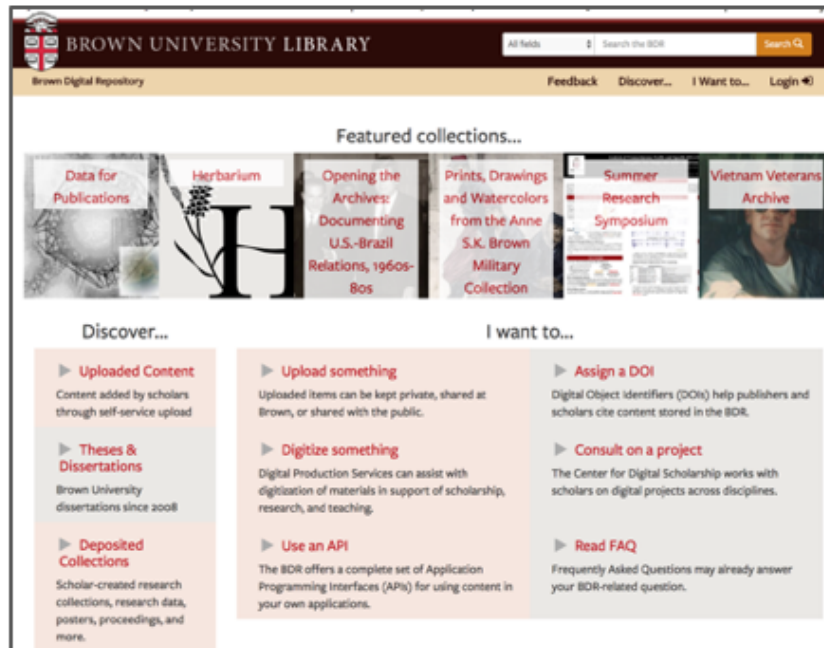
BROWN UNIVERSITY LIBRARY

All fields

Search the BDR

Search

Brown Digital Repository

Feedback Discover... I Want to... Login

Featured collections...

Data for Publications

Herbarium

Opening the Archives: Documenting U.S.-Brazil Relations, 1960s-80s

Prints, Drawings and Watercolors from the Anne S.K. Brown Military Collection

Summer Research Symposium

Vietnam Veterans Archive

Discover...

Uploaded Content
Content added by scholars through self-service upload

Theses & Dissertations
Brown University dissertations since 2008

Deposited Collections
Scholar-created research collections, research data, posters, proceedings, and more.

I want to...

Upload something
Uploaded items can be kept private, shared at Brown, or shared with the public.

Digitize something
Digital Production Services can assist with digitization of materials in support of scholarship, research, and teaching.

Use an API
The BDR offers a complete set of Application Programming Interfaces (APIs) for using content in your own applications.

Assign a DOI
Digital Object Identifiers (DOIs) help publishers and scholars cite content stored in the BDR.

Consult on a project
The Center for Digital Scholarship works with scholars on digital projects across disciplines.

Read FAQ
Frequently Asked Questions may already answer your BDR-related question.